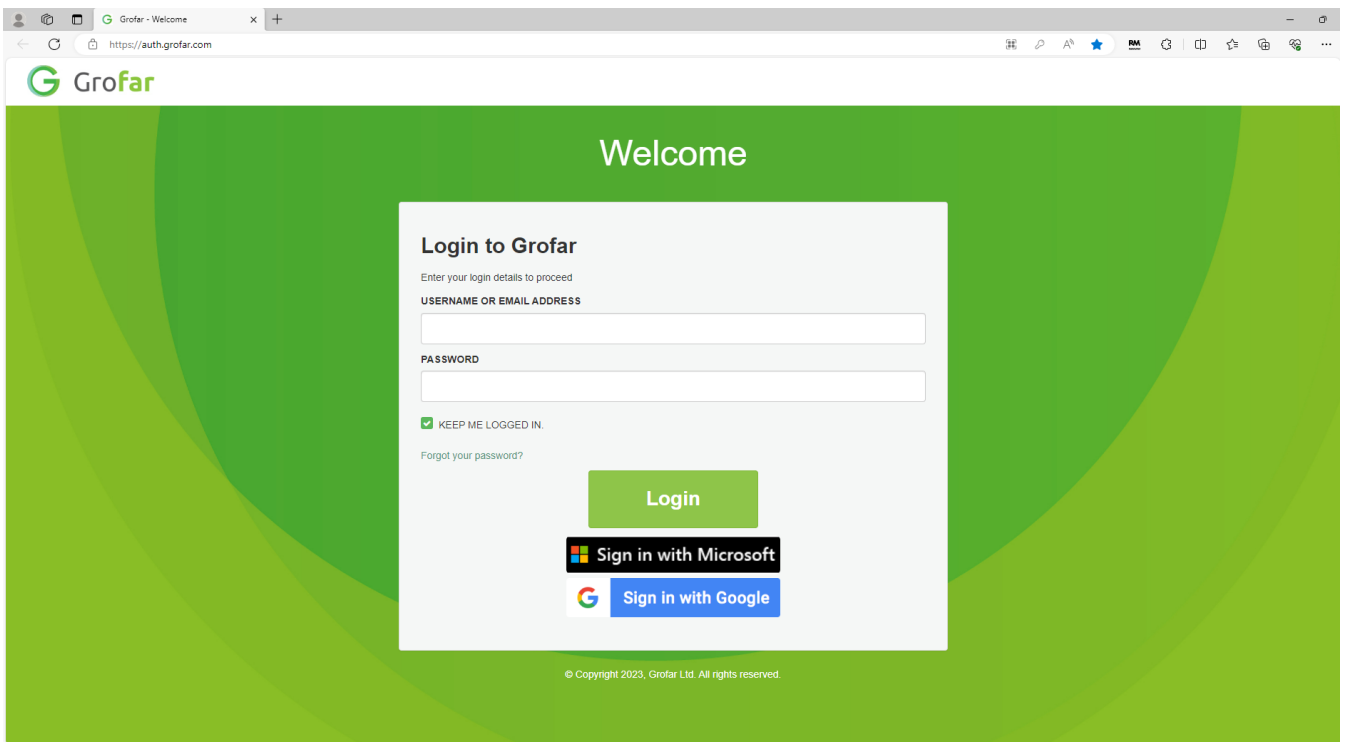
Grofar - Welcome

https://auth.grofar.com

RM

Grofar

Welcome

Login to Grofar

Enter your login details to proceed

USERNAME OR EMAIL ADDRESS

PASSWORD

KEEP ME LOGGED IN.

Forgot your password?

Login

Sign in with Microsoft

Sign in with Google

© Copyright 2023, Grofar Ltd. All rights reserved.